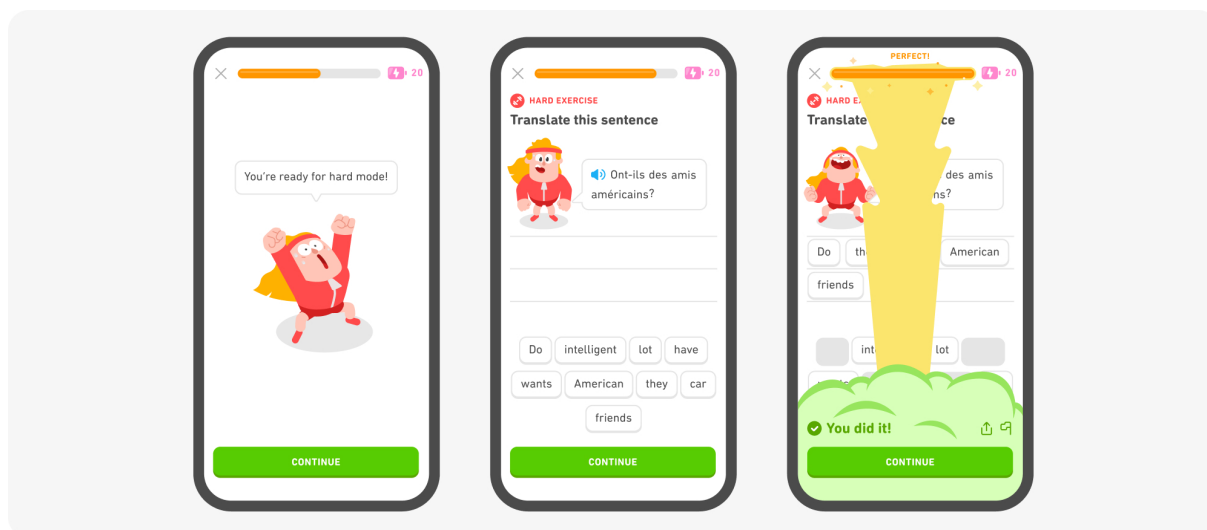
20

You're ready for hard mode!

CONTINUE

20

HARD EXERCISE

Translate this sentence

Ont-ils des amis américains?

Do intelligent lot have wants American they car friends

CONTINUE

PERFECT!

20

HARD EX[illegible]

Translate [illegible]ence

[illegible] des amis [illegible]ns?

Do th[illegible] American friends

int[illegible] lot

You did it!

CONTINUE